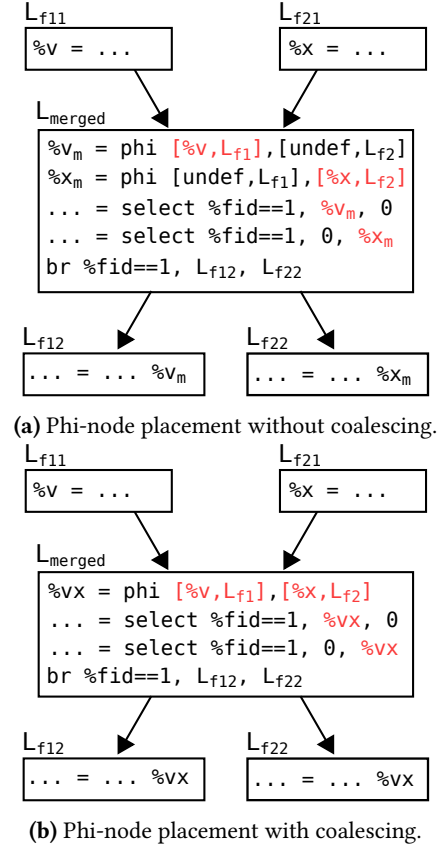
$L_{f11}$
%v = ...

$L_{f21}$
%x = ...

$L_{merged}$
%$v_m$ = phi [%v,$L_{f1}$],[undef,$L_{f2}$]
%$x_m$ = phi [undef,$L_{f1}$],[%x,$L_{f2}$]
... = select %fid==1, %$v_m$, 0
... = select %fid==1, 0, %$x_m$
br %fid==1, $L_{f12}$, $L_{f22}$

$L_{f12}$
... = ... %$v_m$

$L_{f22}$
... = ... %$x_m$

**(a)** Phi-node placement without coalescing.

$L_{f11}$
%v = ...

$L_{f21}$
%x = ...

$L_{merged}$
%vx = phi [%v,$L_{f1}$],[%x,$L_{f2}$]
... = select %fid==1, %vx, 0
... = select %fid==1, 0, %vx
br %fid==1, $L_{f12}$, $L_{f22}$

$L_{f12}$
... = ... %vx

$L_{f22}$
... = ... %vx

**(b)** Phi-node placement with coalescing.